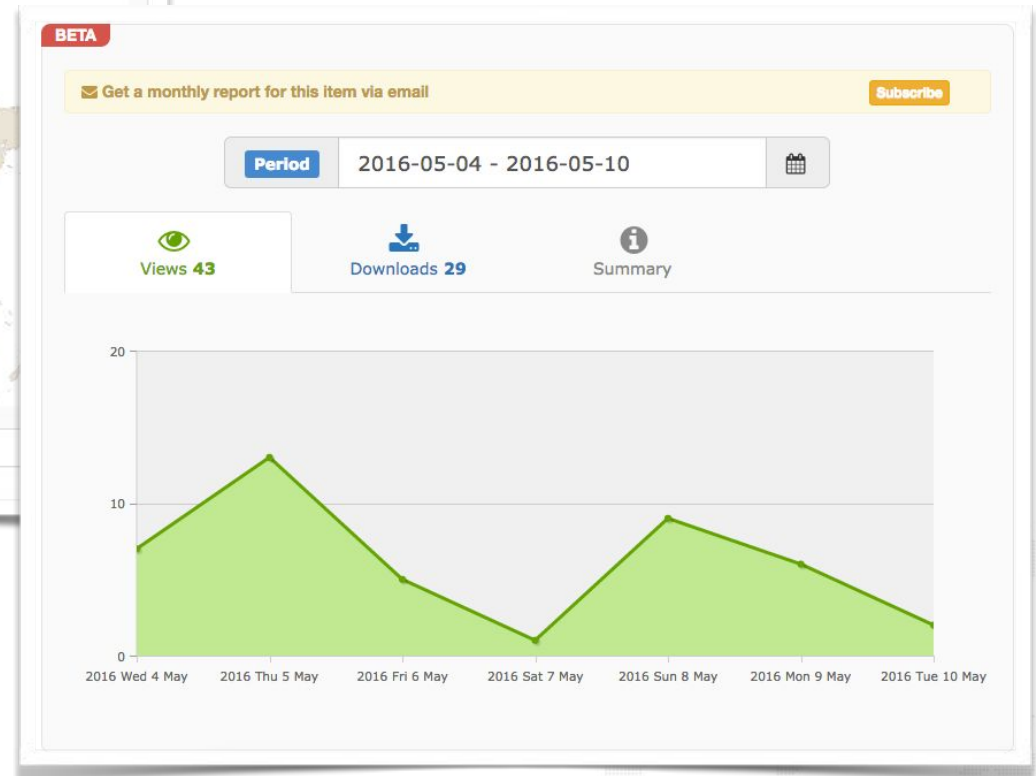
BETA

Get a monthly report for this item via email

Subscribe

Period 2016-05-04 - 2016-05-10

Views 43

Downloads 29

Summary

20

10

0

2016 Wed 4 May

2016 Thu 5 May

2016 Fri 6 May

2016 Sat 7 May

2016 Sun 8 May

2016 Mon 9 May

2016 Tue 10 May